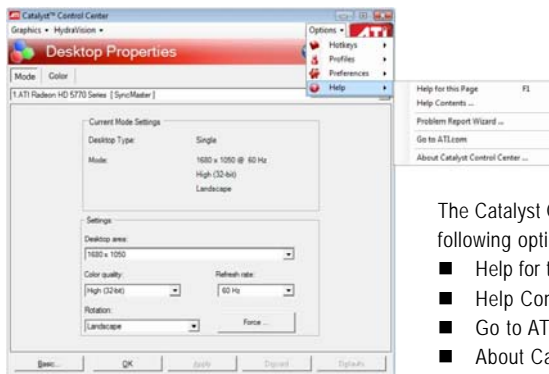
Catalyst™ Control Center

Graphics • HydraVision •

Options •

Desktop Properties

Hotkeys

Profiles

Preferences

Help

Help for this Page F1

Help Contents ...

Problem Report Wizard ...

Go to ATI.com

About Catalyst Control Center ...

Mode Color

1.ATI Radeon HD 5770 Series [ SyncMaster ]

Current Mode Settings

Desktop Type: Single

Mode: 1680 x 1050 @ 60 Hz

High (32-bit)

Landscape

Settings

Desktop area:

1680 x 1050

Color quality:

High (32-bit)

Refresh rate:

60 Hz

Rotation:

Landscape

Force ...

Basic... OK Apply Discard Defaults

The Catalyst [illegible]

following opti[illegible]

■ Help for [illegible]

■ Help Co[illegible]

■ Go to AT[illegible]

■ About Ca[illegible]